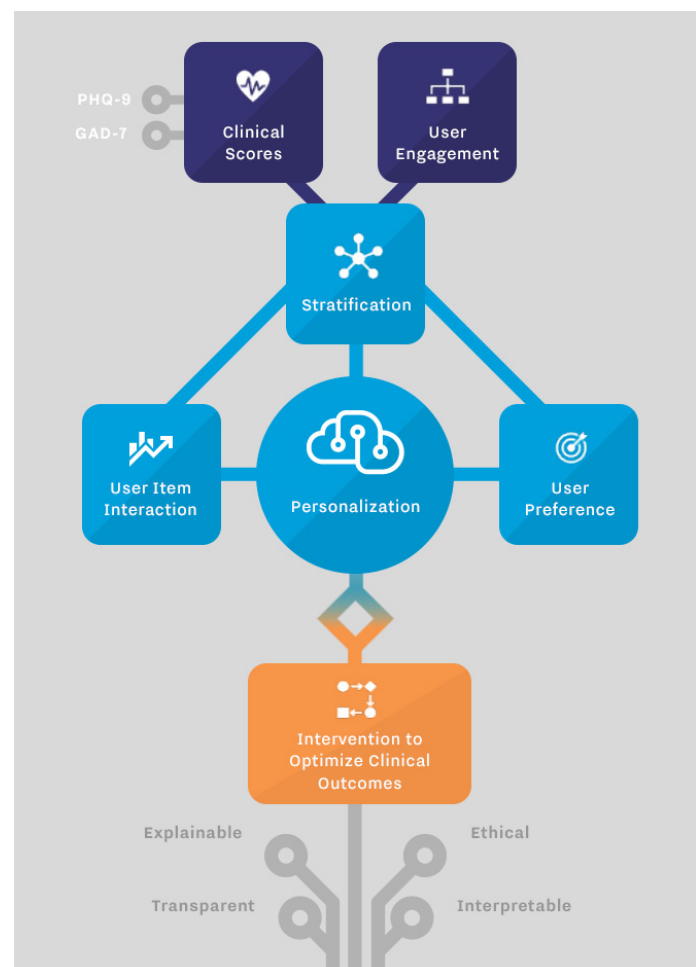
PHQ-9

GAD-7

Clinical Scores

User Engagement

Stratification

User Item Interaction

Personalization

User Preference

Intervention to Optimize Clinical Outcomes

Explainable

Ethical

Transparent

Interpretable